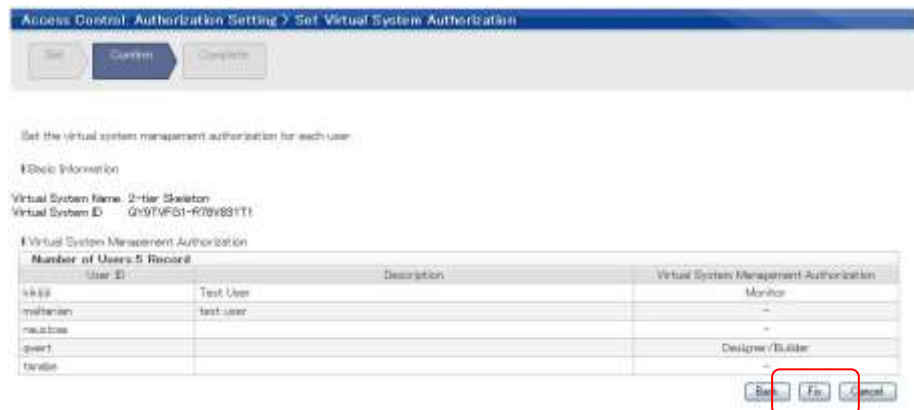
Access Control: Authorization Setting > Set Virtual System Authorization

Set

Confirm

Complete

Set the virtual system management authorization for each user.

Basic Information

Virtual System Name 2-tier Skeleton
Virtual System ID QY9TVFG1-R78V881T1

Virtual System Management Authorization

| Number of Users:5 Record | | |
|---|---|---|
| User ID | Description | Virtual System Management Authorization |
| kikiiji | Test User | Monitor |
| maltanian | test user | - |
| nausicaa | | - |
| qwert | | Designer/Builder |
| tanabe | | - |

Back Fix Cancel